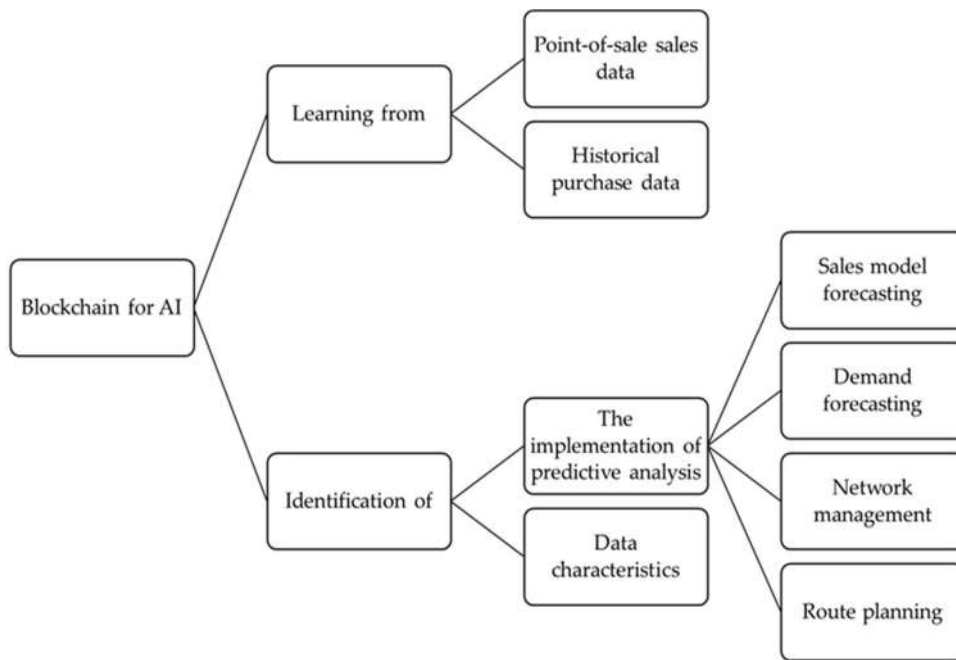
Blockchain for AI

Learning from

Point-of-sale sales data

Historical purchase data

Identification of

The implementation of predictive analysis

Data characteristics

Sales model forecasting

Demand forecasting

Network management

Route planning